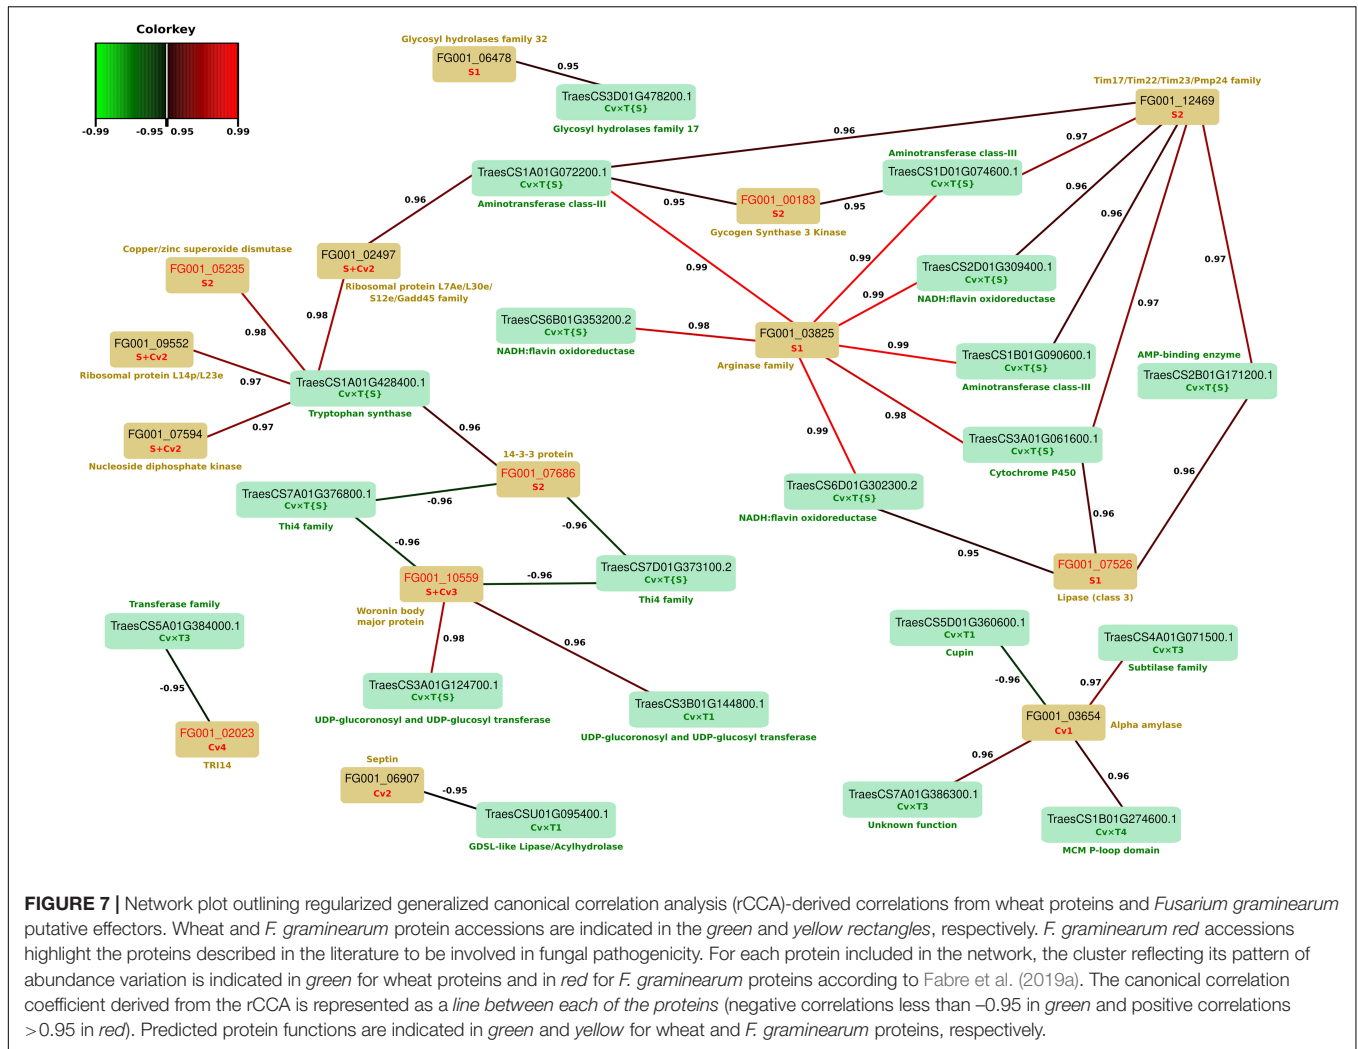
Colorkey
-0.99 -0.95 0.95 0.99

Glycosyl hydrolases family 32
FG001_06478
S1
0.95
TraesCS3D01G478200.1
CvxT{S}
Glycosyl hydrolases family 17

Tim17/Tim22/Tim23/Pmp24 family
FG001_12469
S2
0.96
0.97
0.96
0.96
0.97
0.97

Aminotransferase class-III
TraesCS1D01G074600.1
CvxT{S}

TraesCS1A01G072200.1
CvxT{S}
Aminotransferase class-III
0.95
FG001_00183
S2
0.95
Gycogen Synthase 3 Kinase
0.96

Copper/zinc superoxide dismutase
FG001_05235
S2
FG001_02497
S+Cv2
Ribosomal protein L7Ae/L30e/S12e/Gadd45 family
0.99
0.99
0.99
TraesCS2D01G309400.1
CvxT{S}
NADH:flavin oxidoreductase

0.98
0.98
TraesCS6B01G353200.2
CvxT{S}
NADH:flavin oxidoreductase
0.98
FG001_03825
S1
Arginase family
0.99
TraesCS1B01G090600.1
CvxT{S}
Aminotransferase class-III

AMP-binding enzyme
TraesCS2B01G171200.1
CvxT{S}

FG001_09552
S+Cv2
Ribosomal protein L14p/L23e
0.97
TraesCS1A01G428400.1
CvxT{S}
Tryptophan synthase
0.97
FG001_07594
S+Cv2
Nucleoside diphosphate kinase
0.96
0.98
TraesCS3A01G061600.1
CvxT{S}
Cytochrome P450
0.99
14-3-3 protein
FG001_07686
S2
TraesCS7A01G376800.1
CvxT{S}
Thi4 family
-0.96
-0.96
-0.96
TraesCS6D01G302300.2
CvxT{S}
NADH:flavin oxidoreductase
0.96
0.96
0.95
FG001_10559
S+Cv3
Woronin body major protein
-0.96
TraesCS7D01G373100.2
CvxT{S}
Thi4 family
FG001_07526
S1
Lipase (class 3)

Transferase family
TraesCS5A01G384000.1
CvxT3
-0.95
FG001_02023
Cv4
TRI14

0.98
TraesCS3A01G124700.1
CvxT{S}
UDP-glucoronosyl and UDP-glucosyl transferase
0.96
TraesCS3B01G144800.1
CvxT1
UDP-glucoronosyl and UDP-glucosyl transferase

TraesCS5D01G360600.1
CvxT1
Cupin
-0.96
TraesCS4A01G071500.1
CvxT3
Subtilase family
0.97
FG001_03654
Cv1
Alpha amylase
0.96
0.96

Septin
FG001_06907
Cv2
-0.95
TraesCSU01G095400.1
CvxT1
GDSL-like Lipase/Acylhydrolase

TraesCS7A01G386300.1
CvxT3
Unknown function
TraesCS1B01G274600.1
CvxT4
MCM P-loop domain

FIGURE 7 | Network plot outlining regularized generalized canonical correlation analysis (rCCA)-derived correlations from wheat proteins and Fusarium graminearum putative effectors. Wheat and F. graminearum protein accessions are indicated in the green and yellow rectangles, respectively. F. graminearum red accessions highlight the proteins described in the literature to be involved in fungal pathogenicity. For each protein included in the network, the cluster reflecting its pattern of abundance variation is indicated in green for wheat proteins and in red for F. graminearum proteins according to Fabre et al. (2019a). The canonical correlation coefficient derived from the rCCA is represented as a line between each of the proteins (negative correlations less than –0.95 in green and positive correlations >0.95 in red). Predicted protein functions are indicated in green and yellow for wheat and F. graminearum proteins, respectively.